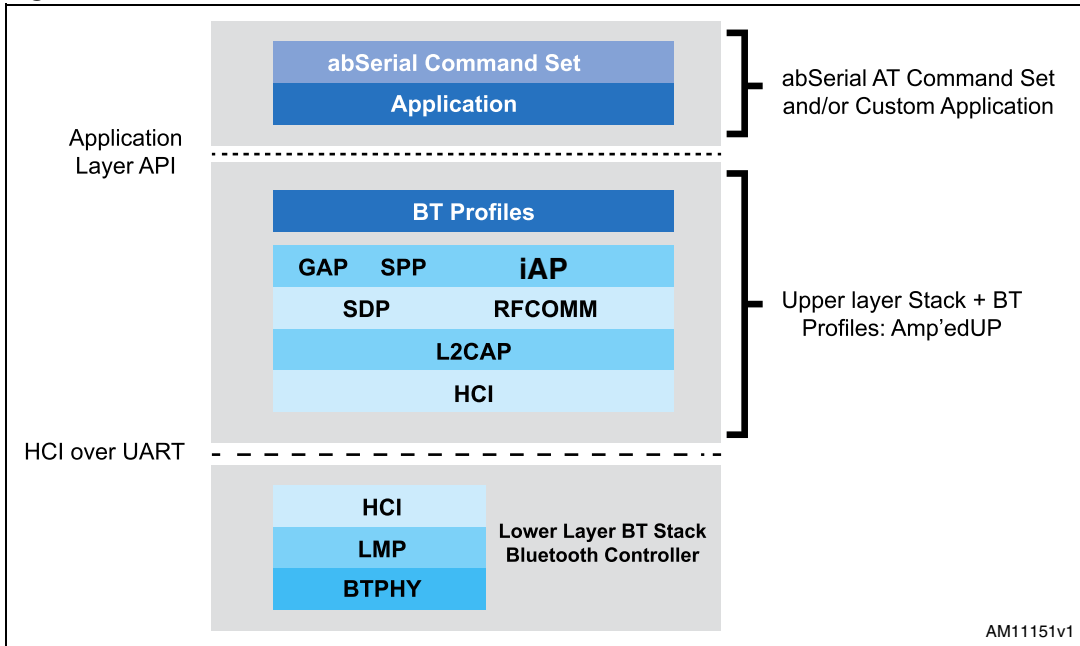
abSerial Command Set
Application

abSerial AT Command Set and/or Custom Application

Application Layer API

BT Profiles
GAP SPP iAP
SDP RFCOMM
L2CAP
HCI

Upper layer Stack + BT Profiles: Amp'edUP

HCI over UART

HCI
LMP
BTPHY

Lower Layer BT Stack Bluetooth Controller

AM11151v1